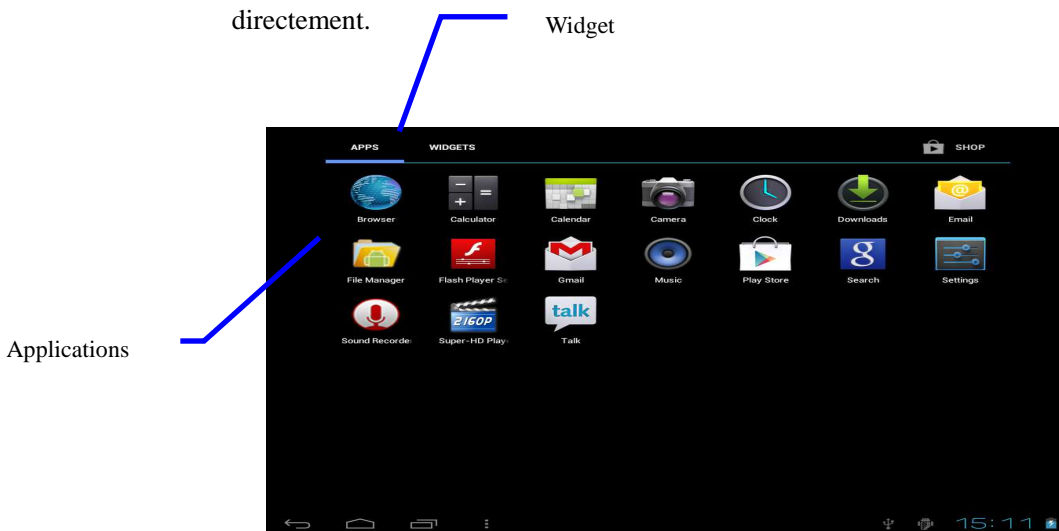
directement.

Widget

APPS WIDGETS SHOP

Browser Calculator Calendar Camera Clock Downloads Email

File Manager Flash Player Se Gmail Music Play Store Search Settings

Sound Recorde Super-HD Playe Talk

talk

2160P

Applications

15:11